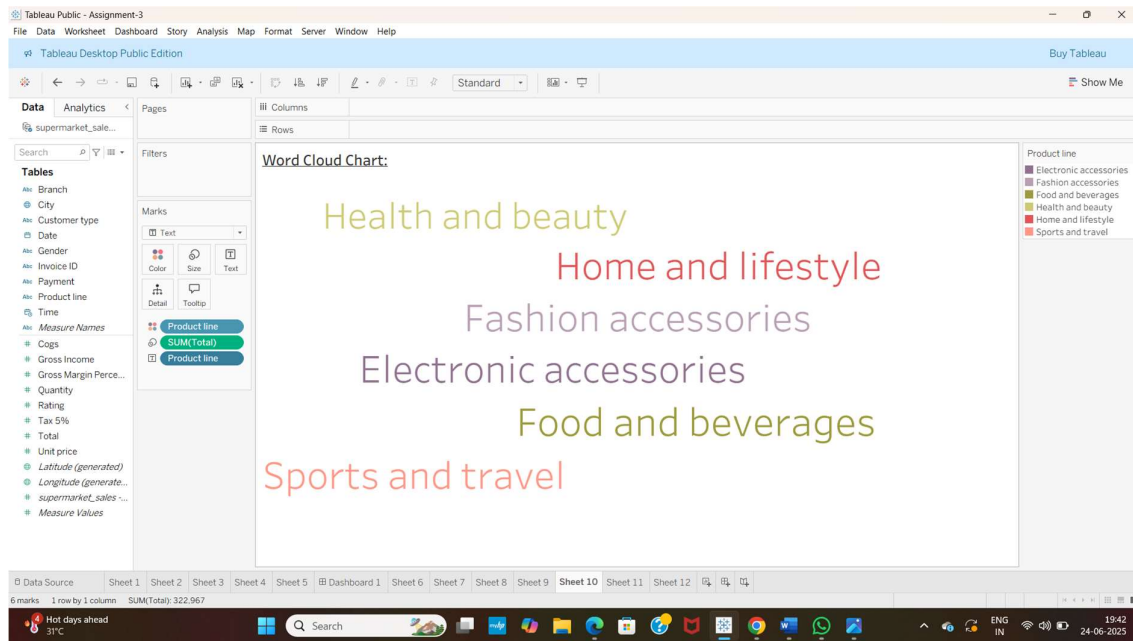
Tableau Public - Assignment-3
File Data Worksheet Dashboard Story Analysis Map Format Server Window Help
Tableau Desktop Public Edition
Buy Tableau
Standard
Show Me
Data Analytics
supermarket_sale...
Pages
Columns
Rows
Search
Tables
Branch
City
Customer type
Date
Gender
Invoice ID
Payment
Product line
Time
Measure Names
Cogs
Gross Income
Gross Margin Perce...
Quantity
Rating
Tax 5%
Total
Unit price
Latitude (generated)
Longitude (generate...
supermarket_sales -...
Measure Values
Filters
Marks
Text
Color Size Text
Detail Tooltip
Product line
SUM(Total)
Product line
Word Cloud Chart:
Health and beauty
Home and lifestyle
Fashion accessories
Electronic accessories
Food and beverages
Sports and travel
Product line
Electronic accessories
Fashion accessories
Food and beverages
Health and beauty
Home and lifestyle
Sports and travel
Data Source Sheet 1 Sheet 2 Sheet 3 Sheet 4 Sheet 5 Dashboard 1 Sheet 6 Sheet 7 Sheet 8 Sheet 9 Sheet 10 Sheet 11 Sheet 12
6 marks 1 row by 1 column SUM(Total): 322,967
Hot days ahead
31°C
Search
ENG IN
19:42
24-06-2025